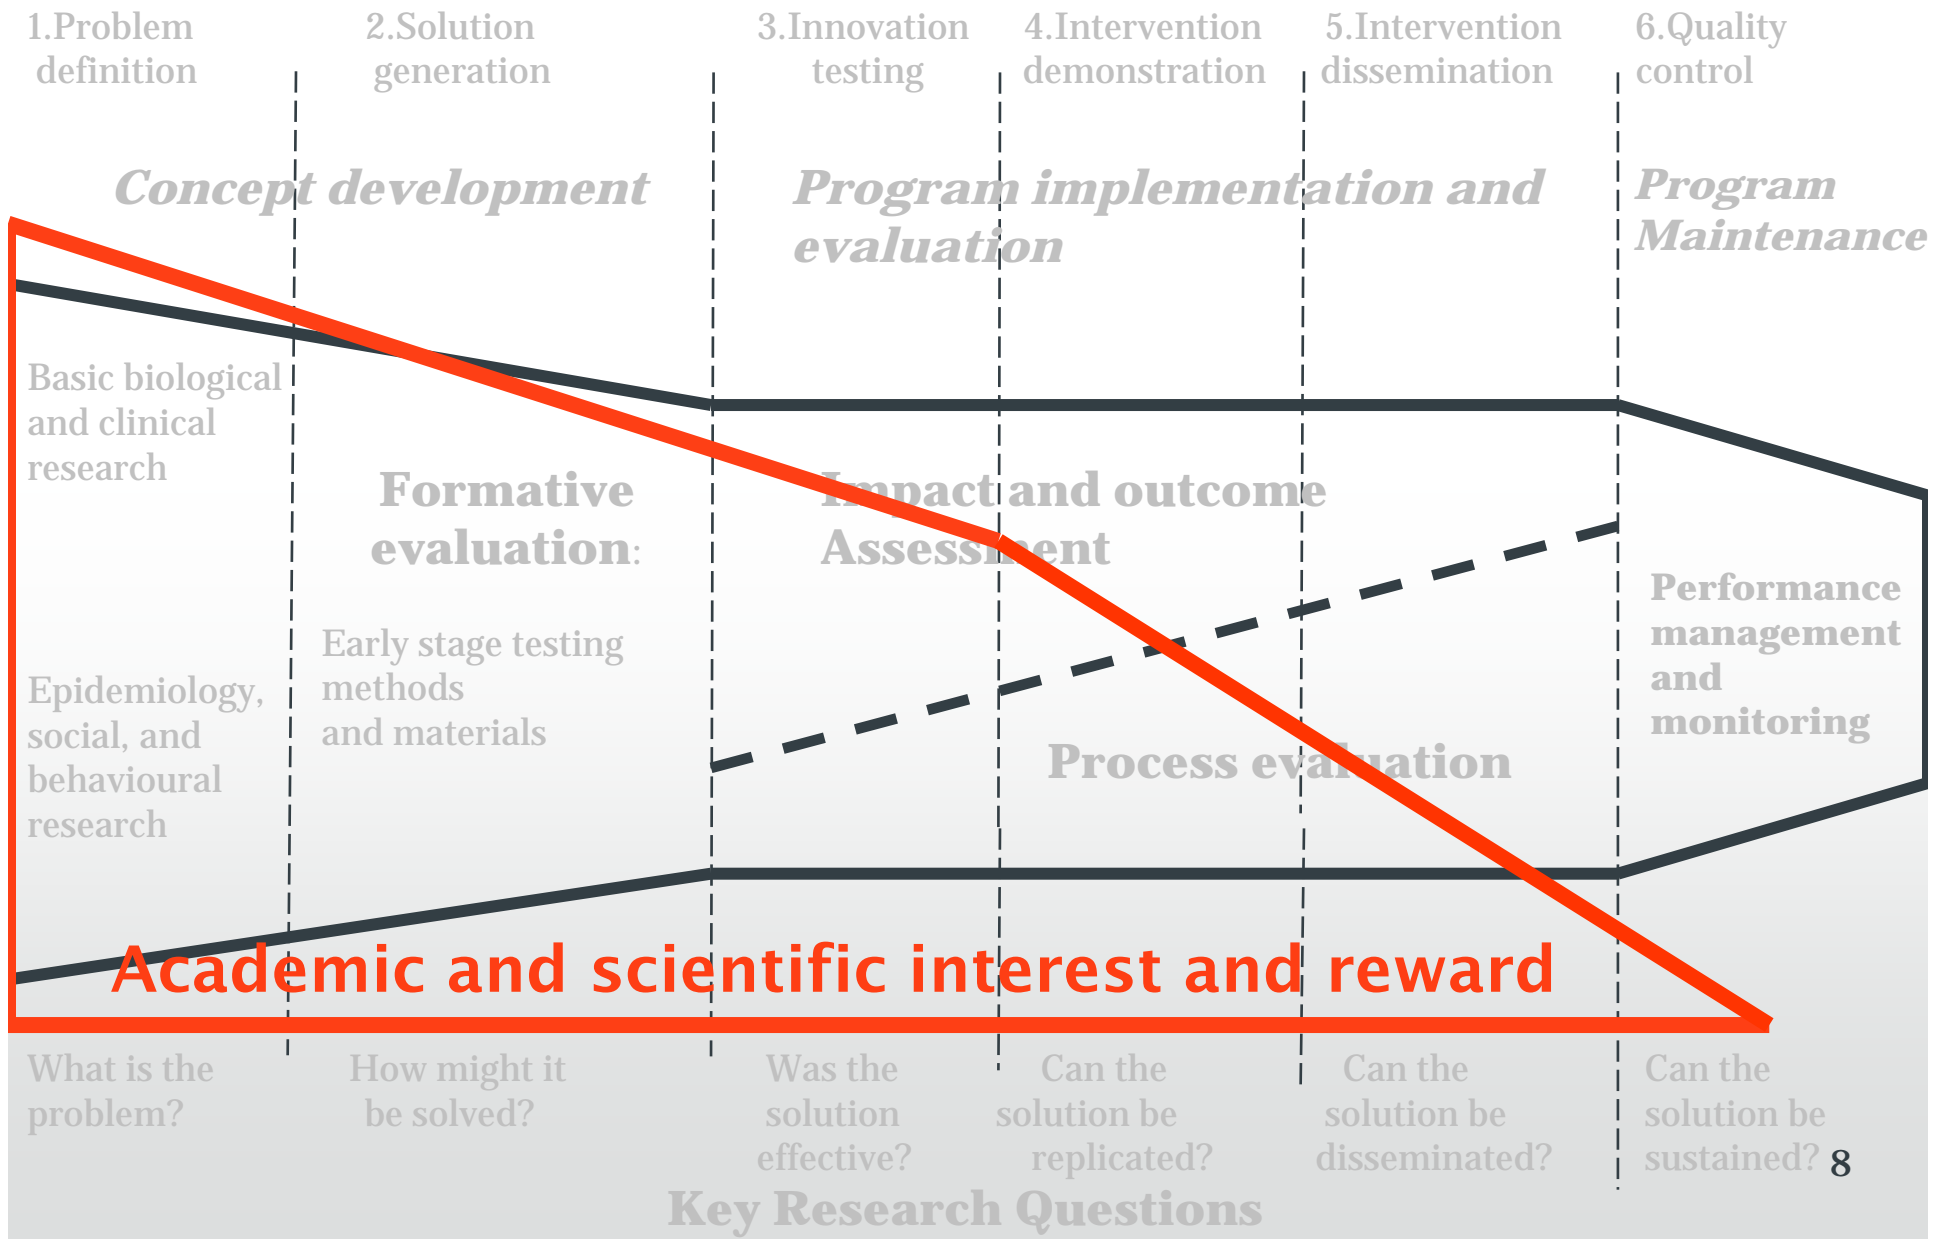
1.Problem definition

2.Solution generation

3.Innovation testing

4.Intervention demonstration

5.Intervention dissemination

6.Quality control

Concept development

Program implementation and evaluation

Program Maintenance

Basic biological and clinical research

Formative evaluation:

Impact and outcome Assessment

Performance management and monitoring

Early stage testing methods and materials

Epidemiology, social, and behavioural research

Process evaluation

Academic and scientific interest and reward

What is the problem?

How might it be solved?

Was the solution effective?

Can the solution be replicated?

Can the solution be disseminated?

Can the solution be sustained?

8

Key Research Questions